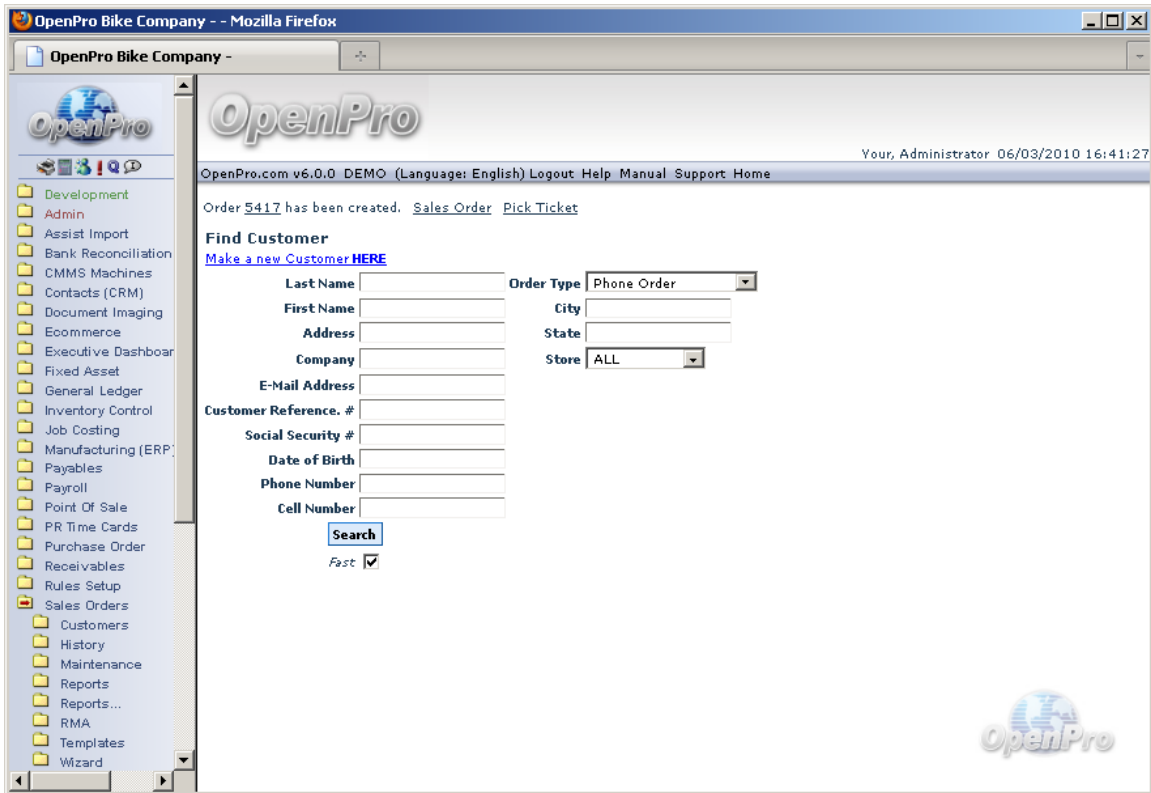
OpenPro Bike Company - - Mozilla Firefox

OpenPro Bike Company -

OpenPro

Development
Admin
Assist Import
Bank Reconciliation
CMMS Machines
Contacts (CRM)
Document Imaging
Ecommerce
Executive Dashboar
Fixed Asset
General Ledger
Inventory Control
Job Costing
Manufacturing (ERP
Payables
Payroll
Point Of Sale
PR Time Cards
Purchase Order
Receivables
Rules Setup
Sales Orders
Customers
History
Maintenance
Reports
Reports...
RMA
Templates
Wizard

OpenPro

Your, Administrator 06/03/2010 16:41:27

OpenPro.com v6.0.0 DEMO (Language: English) Logout Help Manual Support Home

Order 5417 has been created. Sales Order Pick Ticket

Find Customer
Make a new Customer HERE

Last Name
First Name
Address
Company
E-Mail Address
Customer Reference. #
Social Security #
Date of Birth
Phone Number
Cell Number

Order Type Phone Order
City
State
Store ALL

Search
Fast

OpenPro